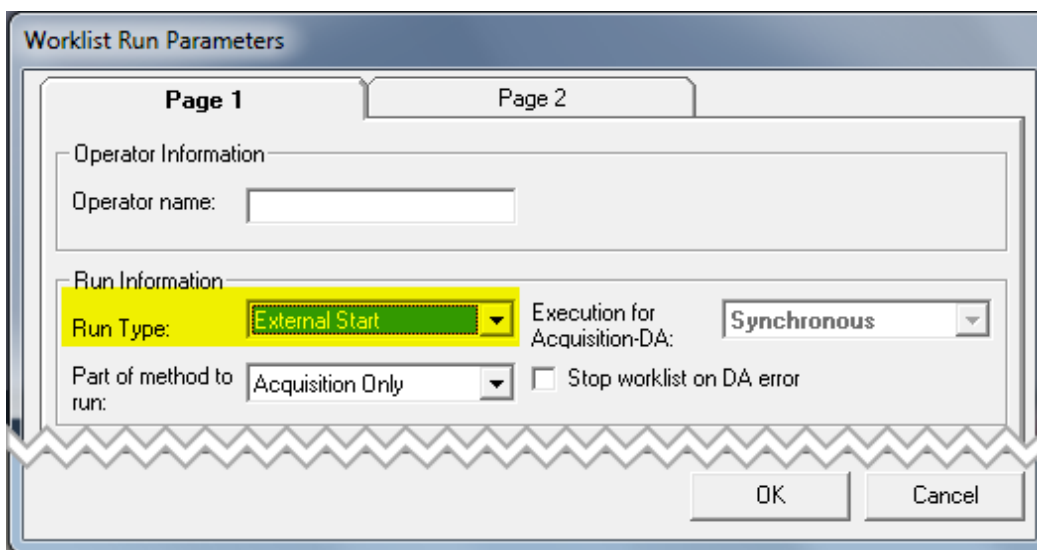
Worklist Run Parameters

Page 1

Page 2

Operator Information

Operator name:

Run Information

Run Type:

External Start

Execution for Acquisition-DA:

Synchronous

Part of method to run:

Acquisition Only

Stop worklist on DA error

OK

Cancel